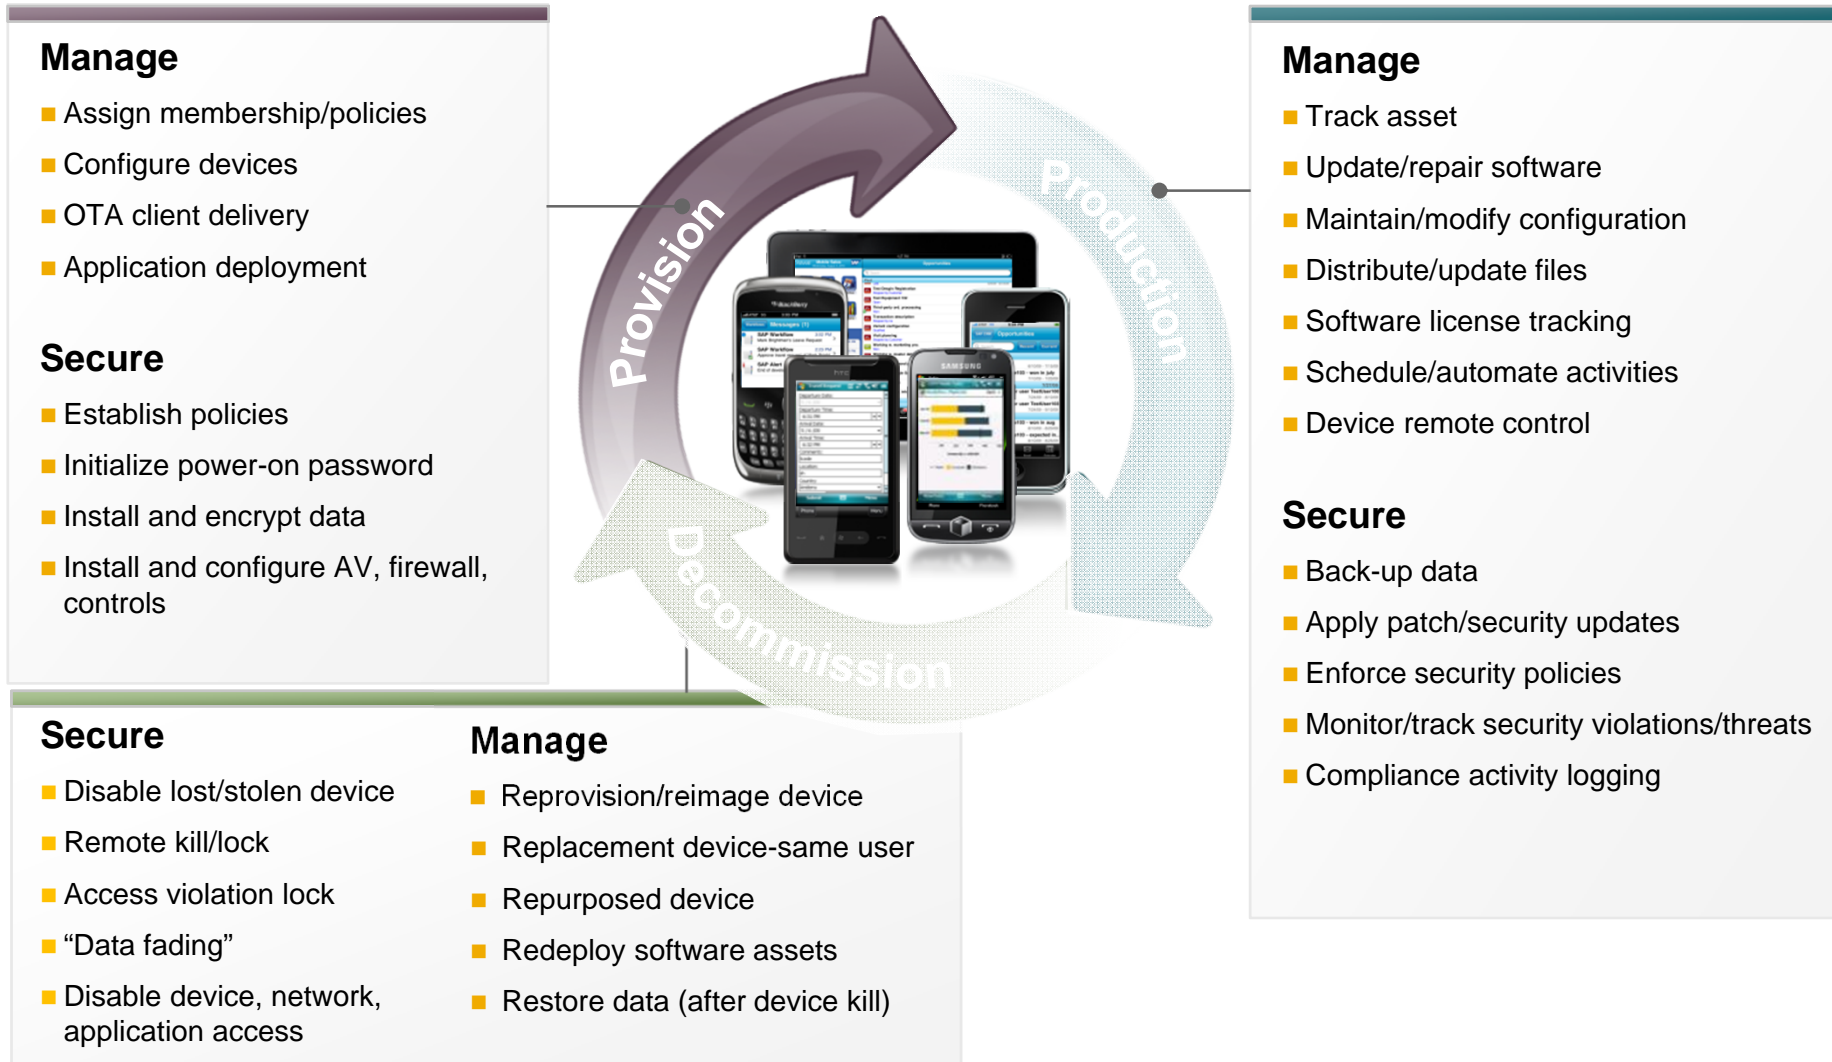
Manage
- Assign membership/policies
- Configure devices
- OTA client delivery
- Application deployment

Secure
- Establish policies
- Initialize power-on password
- Install and encrypt data
- Install and configure AV, firewall, controls

Provision

Production

Decommission

Manage
- Track asset
- Update/repair software
- Maintain/modify configuration
- Distribute/update files
- Software license tracking
- Schedule/automate activities
- Device remote control

Secure
- Back-up data
- Apply patch/security updates
- Enforce security policies
- Monitor/track security violations/threats
- Compliance activity logging

Secure
- Disable lost/stolen device
- Remote kill/lock
- Access violation lock
- “Data fading”
- Disable device, network, application access

Manage
- Reprovision/reimage device
- Replacement device-same user
- Repurposed device
- Redeploy software assets
- Restore data (after device kill)